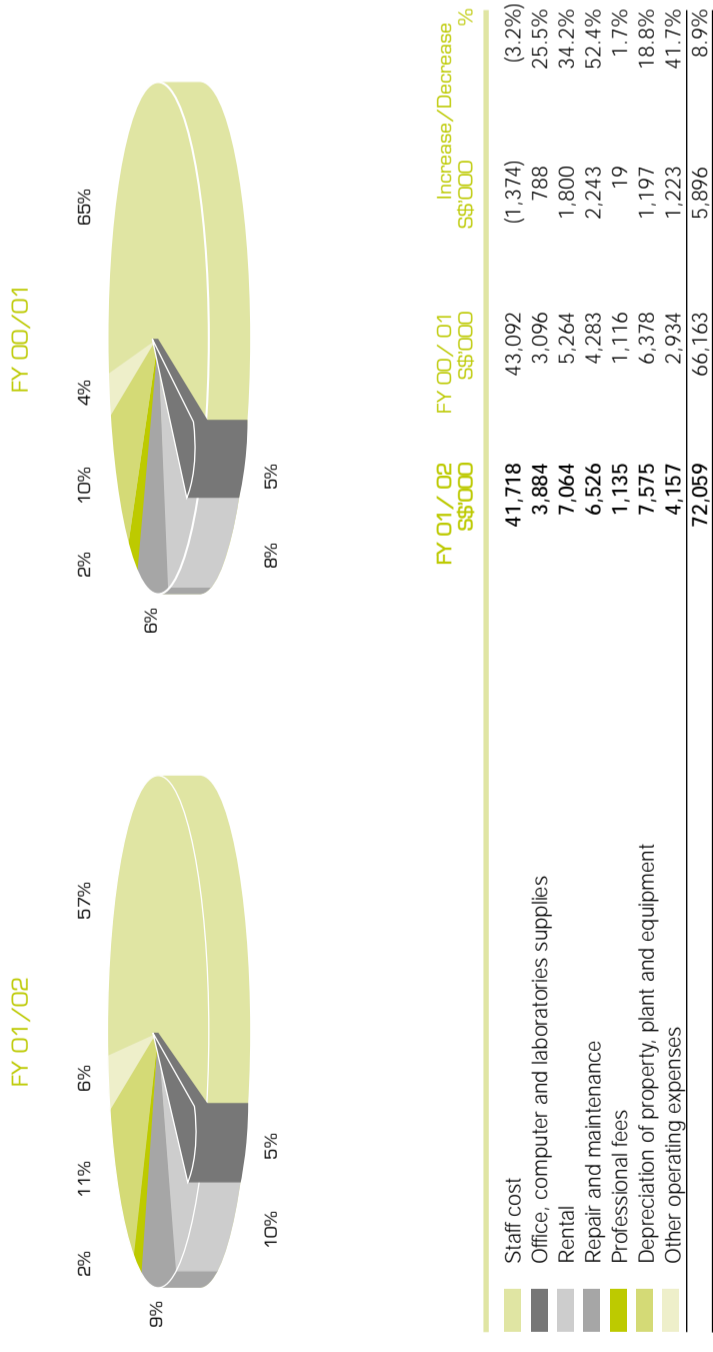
FY 01/02

57%
6%
11%
2%
9%
10%
5%

FY 00/01

65%
4%
10%
2%
6%
8%
5%

| | FY 01/02 S$'000 | FY 00/01 S$'000 | Increase/Decrease S$'000 | % |
|---|---|---|---|---|
| Staff cost | 41,718 | 43,092 | (1,374) | (3.2%) |
| Office, computer and laboratories supplies | 3,884 | 3,096 | 788 | 25.5% |
| Rental | 7,064 | 5,264 | 1,800 | 34.2% |
| Repair and maintenance | 6,526 | 4,283 | 2,243 | 52.4% |
| Professional fees | 1,135 | 1,116 | 19 | 1.7% |
| Depreciation of property, plant and equipment | 7,575 | 6,378 | 1,197 | 18.8% |
| Other operating expenses | 4,157 | 2,934 | 1,223 | 41.7% |
| | 72,059 | 66,163 | 5,896 | 8.9% |